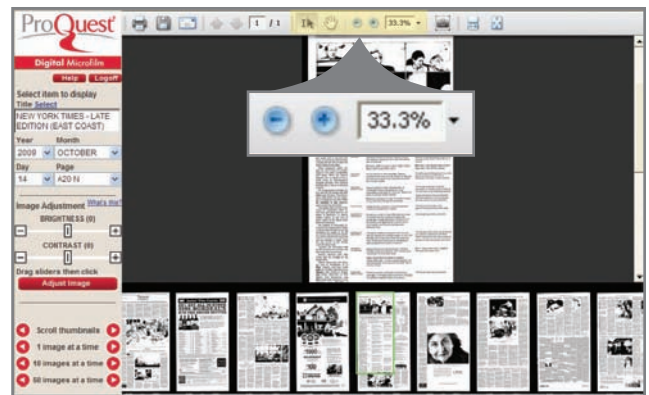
ProQuest

Digital Microfilm

Help Logoff

Select item to display

Title Select

NEW YORK TIMES - LATE EDITION (EAST COAST)

Year Month

2009 OCTOBER

Day Page

14 A20 N

Image Adjustment What's this?

BRIGHTNESS (0)

CONTRAST (0)

Drag sliders then click

Adjust Image

Scroll thumbnails

1 image at a time

10 images at a time

50 images at a time

1 / 1

33.3%

33.3%